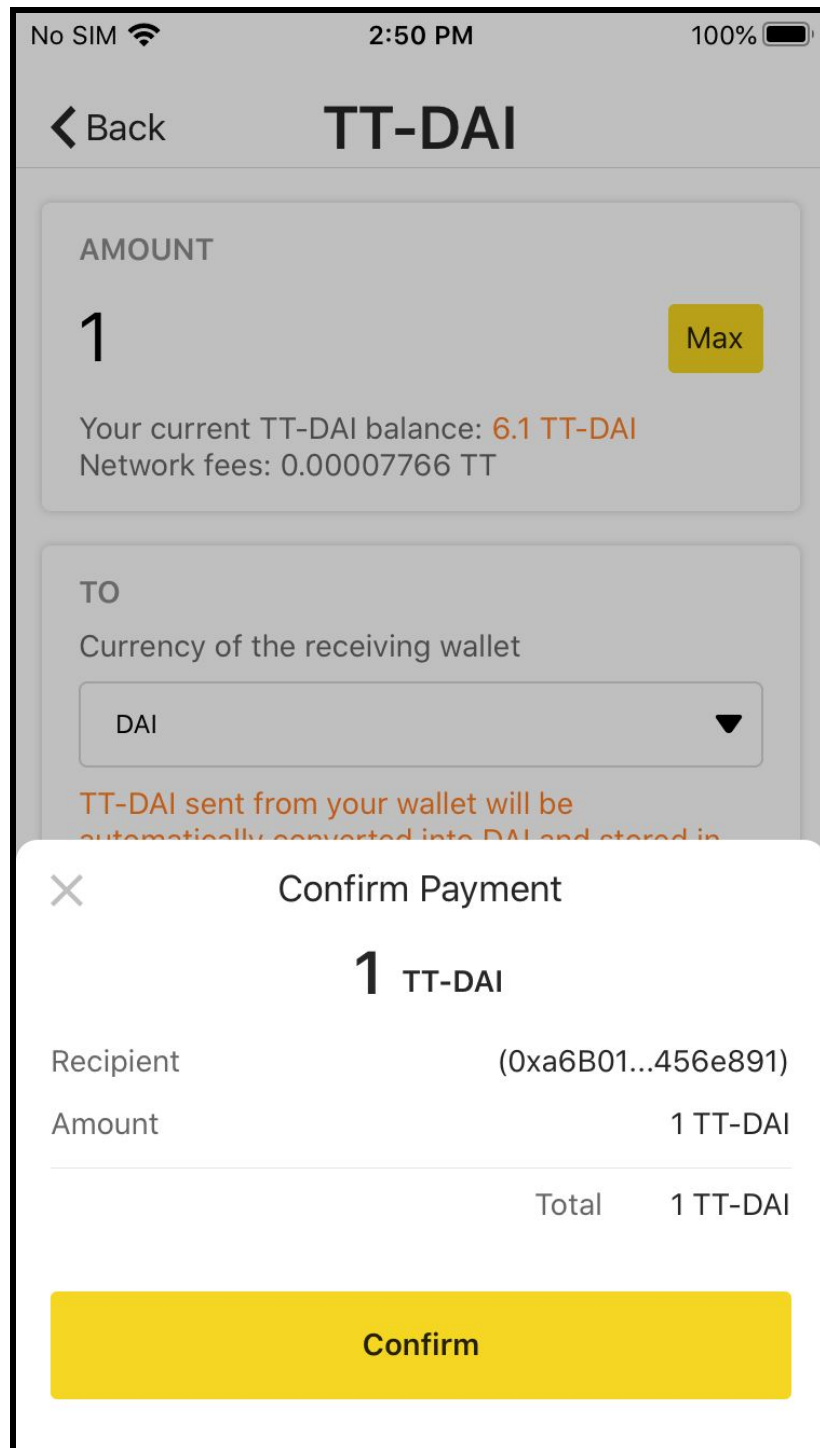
No SIM 2:50 PM 100%

Back TT-DAI

AMOUNT

1

Max

Your current TT-DAI balance: 6.1 TT-DAI
Network fees: 0.00007766 TT

TO

Currency of the receiving wallet

DAI

TT-DAI sent from your wallet will be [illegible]

Confirm Payment

1 TT-DAI

Recipient (0xa6B01...456e891)

Amount 1 TT-DAI

Total 1 TT-DAI

Confirm